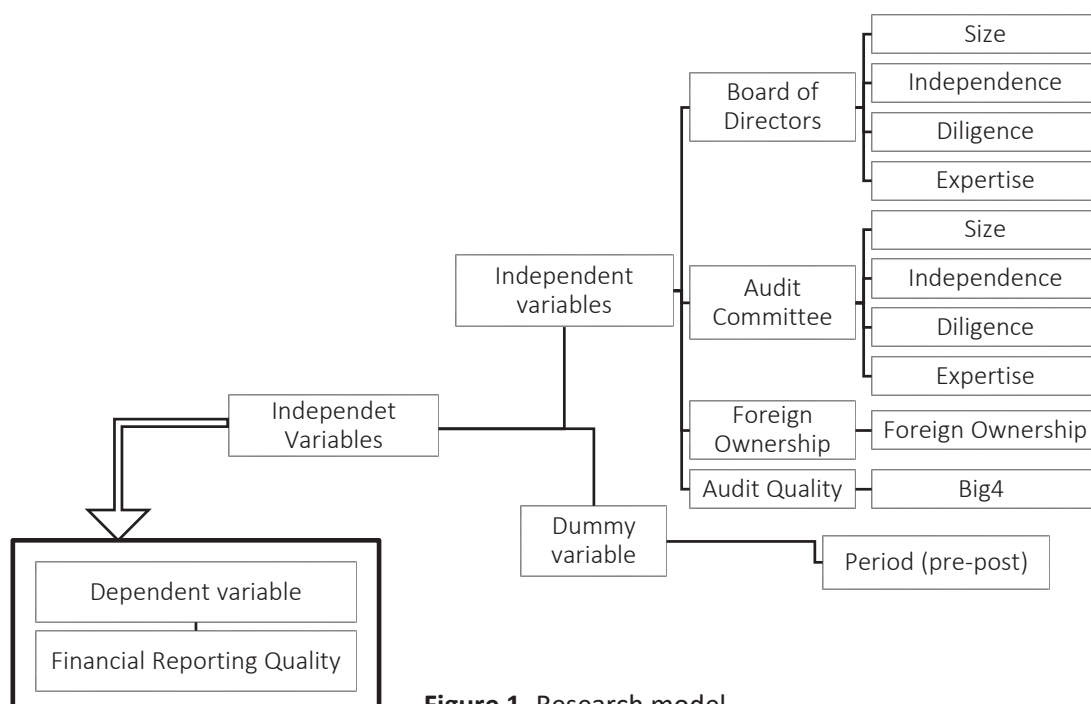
Size

Independence

Diligence

Expertise

Board of Directors

Size

Independence

Diligence

Expertise

Audit Committee

Independent variables

Foreign Ownership

Foreign Ownership

Audit Quality

Big4

Independet Variables

Dummy variable

Period (pre-post)

Dependent variable

Financial Reporting Quality

**Figure 1.** Research model